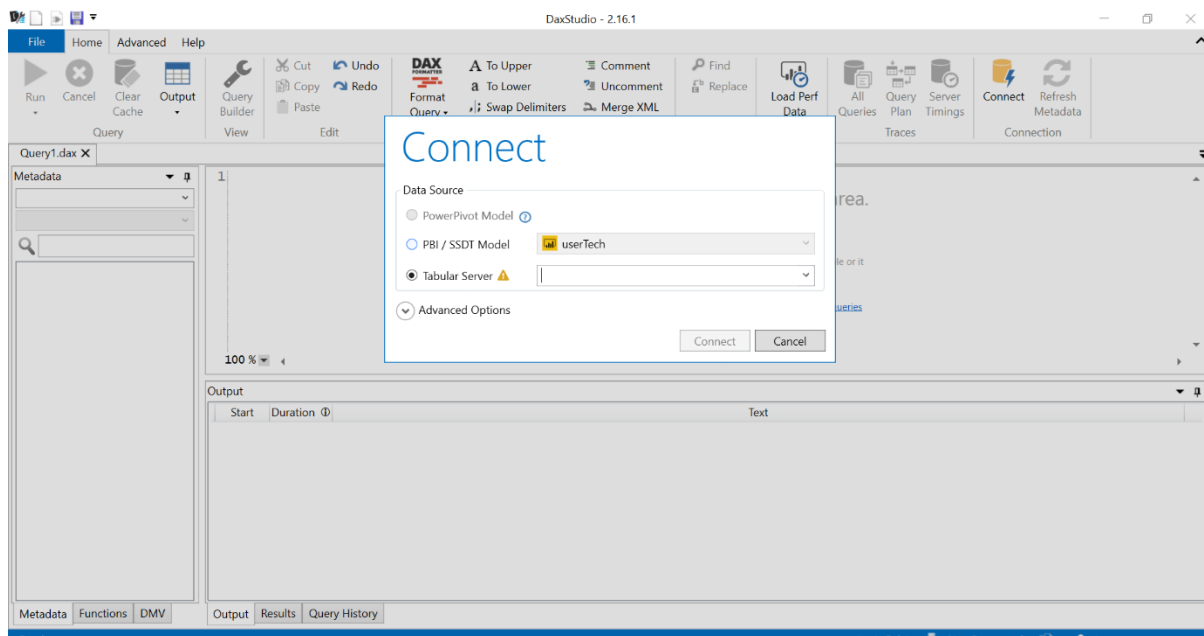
DaxStudio - 2.16.1

File Home Advanced Help

Run Cancel Clear Cache Output
Query

Query Builder
View

Cut Copy Paste Undo Redo
Edit

DAX FORMATTER Format Query

A To Upper
a To Lower
Swap Delimiters

Comment
Uncomment
Merge XML

Find
Replace

Load Perf Data

All Queries Query Plan Server Timings
Traces

Connect Refresh Metadata
Connection

Query1.dax ×

Metadata

1

100 %

Output

Start Duration Text

Metadata Functions DMV

Output Results Query History

rea.

le or it

ueries

Connect

Data Source

PowerPivot Model

PBI / SSDT Model userTech

Tabular Server

Advanced Options

Connect Cancel